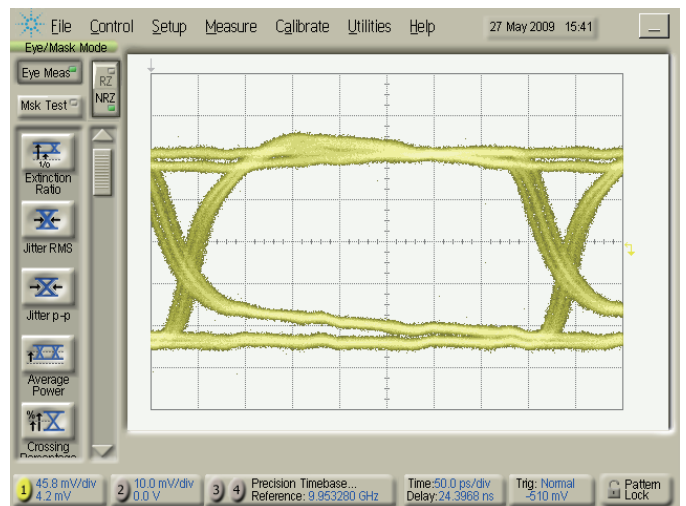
File Control Setup Measure Calibrate Utilities Help 27 May 2009 15:41

Eye/Mask Mode

Eye Meas

Msk Test

RZ

NRZ

Extinction Ratio

Jitter RMS

Jitter p-p

Average Power

Crossing Percentage

1 45.8 mV/div 4.2 mV

2 10.0 mV/div 0.0 V

3 4 Precision Timebase... Reference: 9.953280 GHz

Time:50.0 ps/div Delay:24.3968 ns

Trig: Normal -510 mV

Pattern Lock